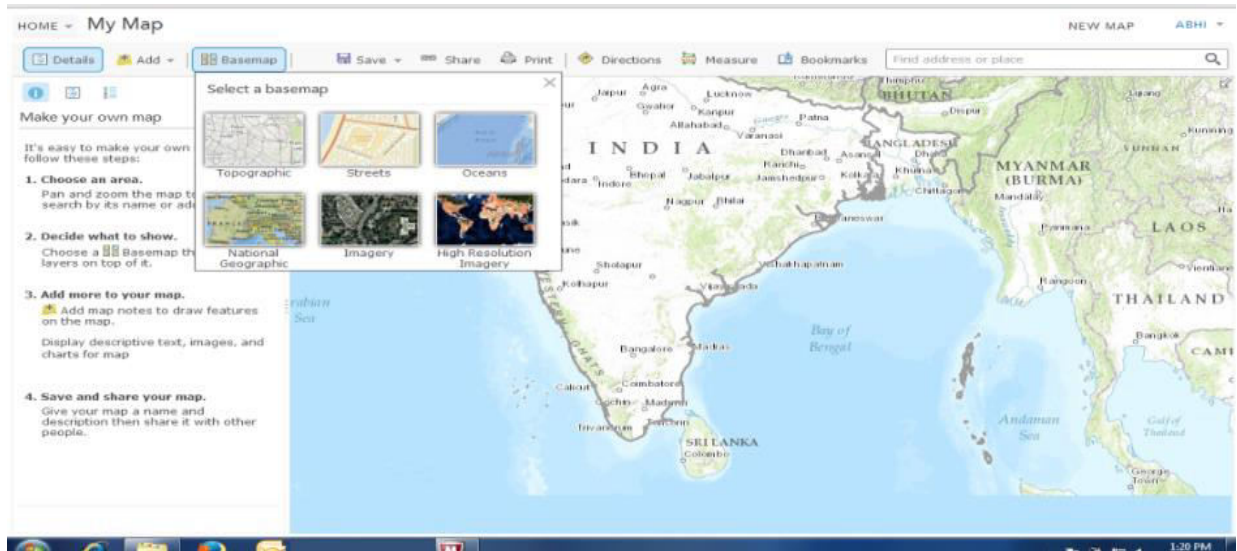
HOME ▾ My Map

NEW MAP ABHI ▾

Details Add ▾ Basemap Save ▾ Share Print Directions Measure Bookmarks Find address or place

Make your own map

It's easy to make your own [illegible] follow these steps:

1. Choose an area.
Pan and zoom the map to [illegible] search by its name or add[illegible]

2. Decide what to show.
Choose a Basemap th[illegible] layers on top of it.

3. Add more to your map.
Add map notes to draw features on the map.

Display descriptive text, images, and charts for map

4. Save and share your map.
Give your map a name and description then share it with other people.

Select a basemap

Topographic Streets Oceans

National Geographic Imagery High Resolution Imagery

Jaipur Agra Lucknow Gwalior Kanpur Allahabad Patna Varanasi INDIA Dhanbad Asansol Ranchi Bhopal Jabalpur Jamshedpur Kolkata Khulna Indore Nagpur Bhilai Bhubaneswar Sholapur Visakhapatnam Kolhapur Vijayawada Bangalore Madras Calicut Coimbatore Cochin Madurai Trivandrum Tuticorin SRI LANKA Colombo BHUTAN Dispur BANGLADESH Dhaka Chittagong MYANMAR (BURMA) Mandalay LAOS Rangoon THAILAND Bangkok CAMI Bay of Bengal Andaman Sea Gulf of Thailand George Town Arabian Sea YUNNAN Kunming

1:20 PM